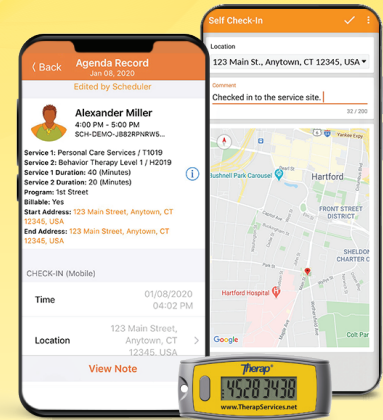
< Back
Agenda Record
Jan 08, 2020
Edited by Scheduler

Alexander Miller
4:00 PM - 5:00 PM
SCH-DEMO-JB82RPNRWS...

Service 1: Personal Care Services / T1019
Service 2: Behavior Therapy Level 1 / H2019
Service 1 Duration: 40 (Minutes)
Service 2 Duration: 20 (Minutes)
Program: 1st Street
Billable: Yes
Start Address: 123 Main Street, Anytown, CT 12345, USA
End Address: 123 Main Street, Anytown, CT 12345, USA

CHECK-IN (Mobile)

Time 01/08/2020 04:02 PM

Location 123 Main Street, Anytown, CT 12345, USA

View Note

Self Check-In

Location
123 Main St., Anytown, CT 12345, USA

Comment
Checked in to the service site.
32 / 200

Yankee Exp
Bushnell Park Carousel
Hartford
FRONT STREET DISTRICT
SHELDON CHARTER O
Hartford Hospital
Colt Park
Google

Therap
45283438
www.TherapServices.net